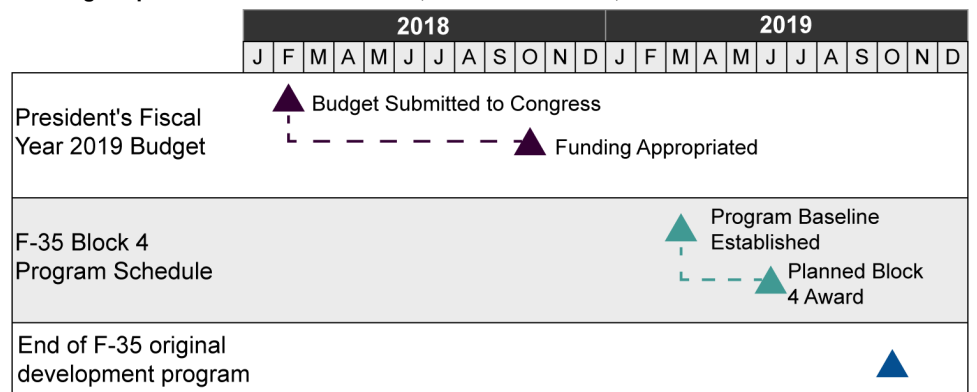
| | 2018 | | | | | | | | | | | | 2019 | | | | | | | | | | | |
|---|---|---|---|---|---|---|---|---|---|---|---|---|---|---|---|---|---|---|---|---|---|---|---|---|
| | J | F | M | A | M | J | J | A | S | O | N | D | J | F | M | A | M | J | J | A | S | O | N | D |

President's Fiscal Year 2019 Budget

Budget Submitted to Congress

Funding Appropriated

F-35 Block 4 Program Schedule

Program Baseline Established

Planned Block 4 Award

End of F-35 original development program